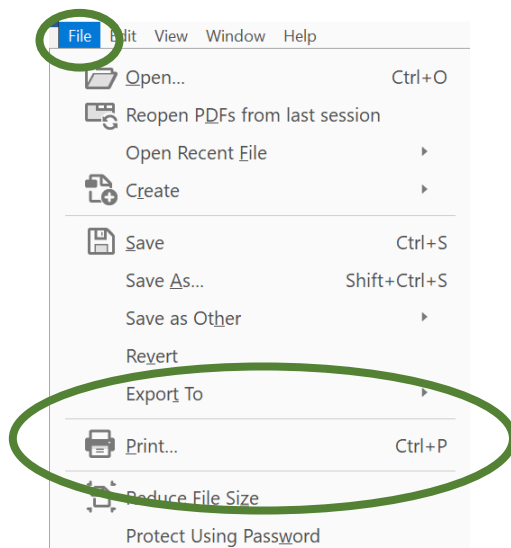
File Edit View Window Help

Open... Ctrl+O
Reopen PDFs from last session
Open Recent File
Create

Save Ctrl+S
Save As... Shift+Ctrl+S
Save as Other
Revert
Export To

Print... Ctrl+P

Reduce File Size
Protect Using Password